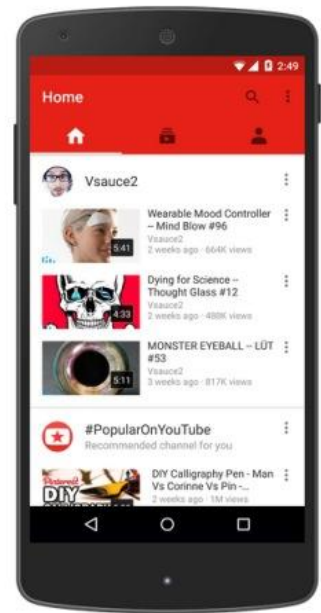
2:49

Home

Vsauce2

Wearable Mood Controller – Mind Blow #96
Vsauce2
2 weeks ago · 664K views
5:41

Dying for Science – Thought Glass #12
Vsauce2
2 weeks ago · 488K views
4:33

MONSTER EYEBALL – LÜT #53
Vsauce2
3 weeks ago · 817K views
5:11

#PopularOnYouTube
Recommended channel for you

DIY Calligraphy Pen - Man Vs Corinne Vs Pin -
2 weeks ago · 1M views
DIY